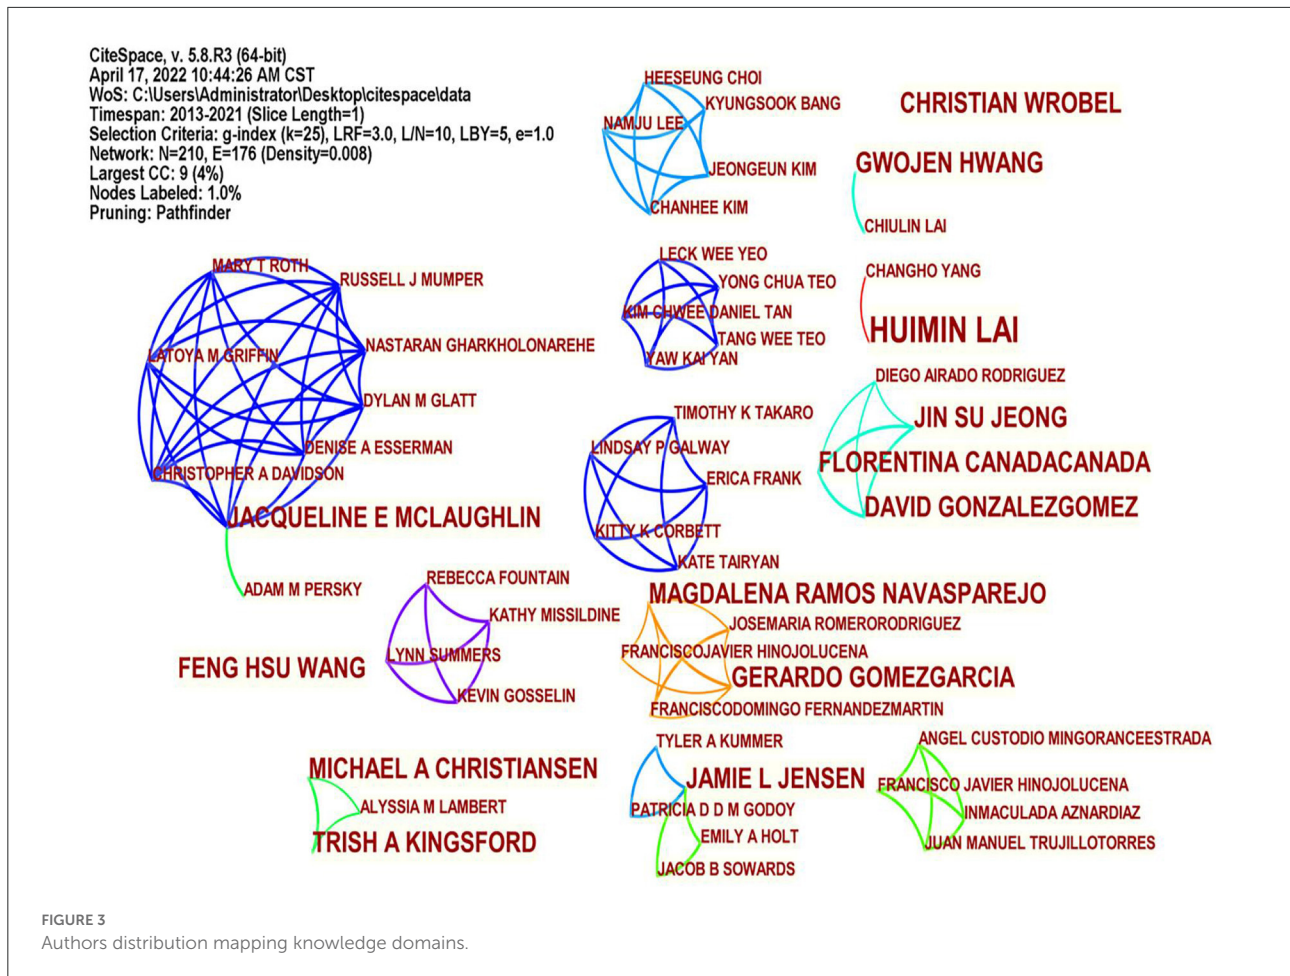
CiteSpace, v. 5.8.R3 (64-bit)
April 17, 2022 10:44:26 AM CST
WoS: C:\Users\Administrator\Desktop\citespace\data
Timespan: 2013-2021 (Slice Length=1)
Selection Criteria: g-index (k=25), LRF=3.0, L/N=10, LBY=5, e=1.0
Network: N=210, E=176 (Density=0.008)
Largest CC: 9 (4%)
Nodes Labeled: 1.0%
Pruning: Pathfinder

HEESEUNG CHOI
KYUNGSOOK BANG
NAMJU LEE
JEONGEUN KIM
CHANHEE KIM
CHRISTIAN WROBEL
GWOJEN HWANG
CHIULIN LAI
CHANGHO YANG
HUIMIN LAI
LECK WEE YEO
YONG CHUA TEO
KIM CHWEE DANIEL TAN
TANG WEE TEO
YAW KAI YAN
MARY T ROTH
RUSSELL J MUMPER
NASTARAN GHARKHOLONAREHE
LATOYA M GRIFFIN
DYLAN M GLATT
DENISE A ESSERMAN
CHRISTOPHER A DAVIDSON
JACQUELINE E MCLAUGHLIN
ADAM M PERSKY
DIEGO AIRADO RODRIGUEZ
JIN SU JEONG
FLORENTINA CANADACANADA
DAVID GONZALEZGOMEZ
TIMOTHY K TAKARO
LINDSAY P GALWAY
ERICA FRANK
KITTY K CORBETT
KATE TAIRYAN
REBECCA FOUNTAIN
KATHY MISSILDINE
LYNN SUMMERS
KEVIN GOSSELIN
FENG HSU WANG
MAGDALENA RAMOS NAVASPAREJO
JOSEMARIA ROMERORODRIGUEZ
FRANCISCOJAVIER HINOJOLUCENA
GERARDO GOMEZGARCIA
FRANCISCODOMINGO FERNANDEZMARTIN
MICHAEL A CHRISTIANSEN
ALYSSIA M LAMBERT
TRISH A KINGSFORD
TYLER A KUMMER
JAMIE L JENSEN
PATRICIA D D M GODOY
EMILY A HOLT
JACOB B SOWARDS
ANGEL CUSTODIO MINGORANCEESTRADA
FRANCISCO JAVIER HINOJOLUCENA
INMACULADA AZNARDIAZ
JUAN MANUEL TRUJILLOTORRES

FIGURE 3
Authors distribution mapping knowledge domains.